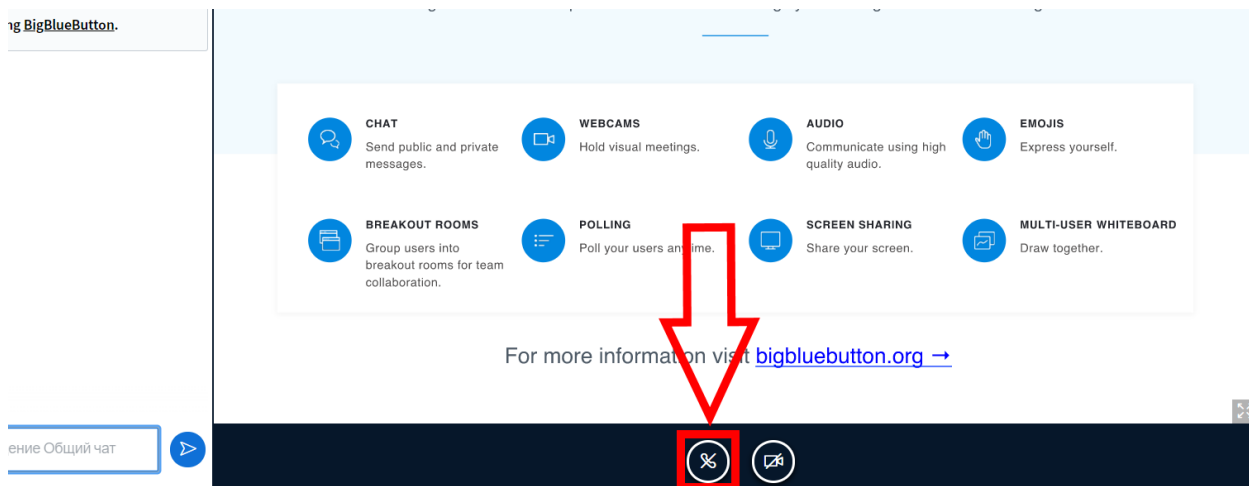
ng BigBlueButton.

CHAT
Send public and private messages.

WEBCAMS
Hold visual meetings.

AUDIO
Communicate using high quality audio.

EMOJIS
Express yourself.

BREAKOUT ROOMS
Group users into breakout rooms for team collaboration.

POLLING
Poll your users an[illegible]ime.

SCREEN SHARING
Share your screen.

MULTI-USER WHITEBOARD
Draw together.

For more informat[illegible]n visit bigbluebutton.org →

ение Общий чат